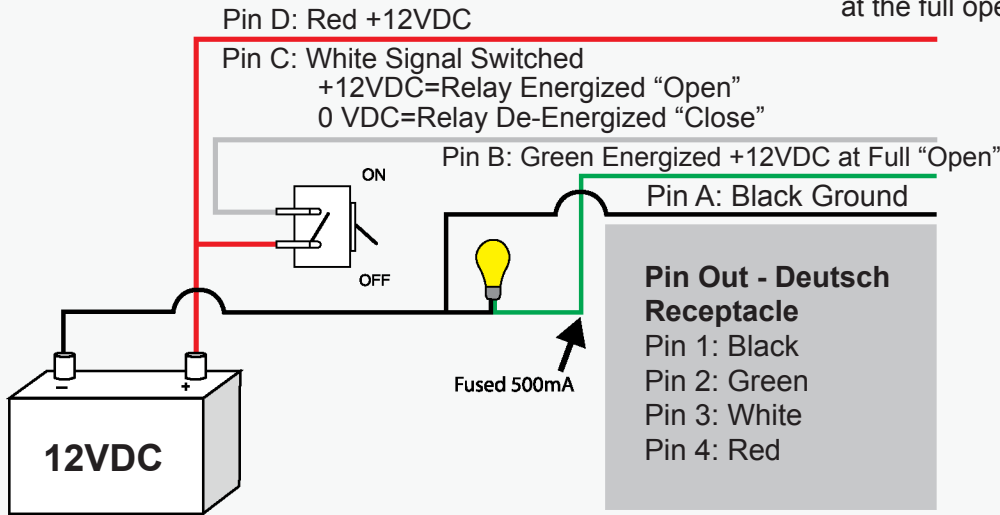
at the full ope

Pin D: Red +12VDC

Pin C: White Signal Switched
+12VDC=Relay Energized “Open”
0 VDC=Relay De-Energized “Close”

Pin B: Green Energized +12VDC at Full “Open”

Pin A: Black Ground

ON

OFF

Pin Out - Deutsch Receptacle
Pin 1: Black
Pin 2: Green
Pin 3: White
Pin 4: Red

Fused 500mA

-

+

12VDC